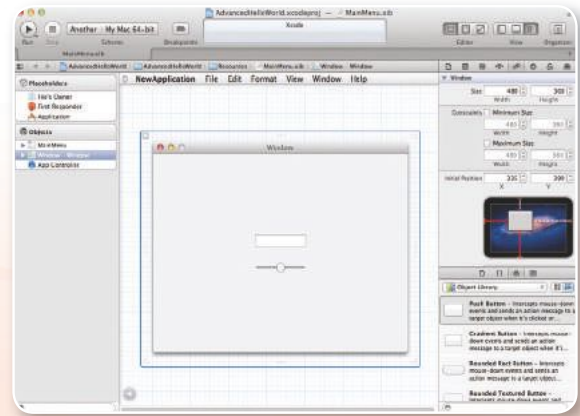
AdvancedHelloWorld.xcodeproj — MainMenu.xib

Run Stop Another My Mac 64-bit Scheme Breakpoints Xcode Editor View Organizer

MainMenu.xib

AdvancedHelloWorld AdvancedHelloWorld Resources MainMenu.xib Window Window

Placeholders
File's Owner
First Responder
Application

Objects
MainMenu
Window - Window
App Controller

NewApplication File Edit Format View Window Help

Window

Window

Size 480 360
Width Height

Constraints Minimum Size
480 360
Width Height

Maximum Size
480 360
Width Height

Initial Position 335 390
X Y

Object Library

Push Button - Intercepts mouse-down events and sends an action message to a target object when it's clicked or...

Gradient Button - Intercepts mouse-down events and sends an action message to a target object when it's...

Rounded Rect Button - Intercepts mouse-down events and sends an action message to a target object...

Rounded Textured Button